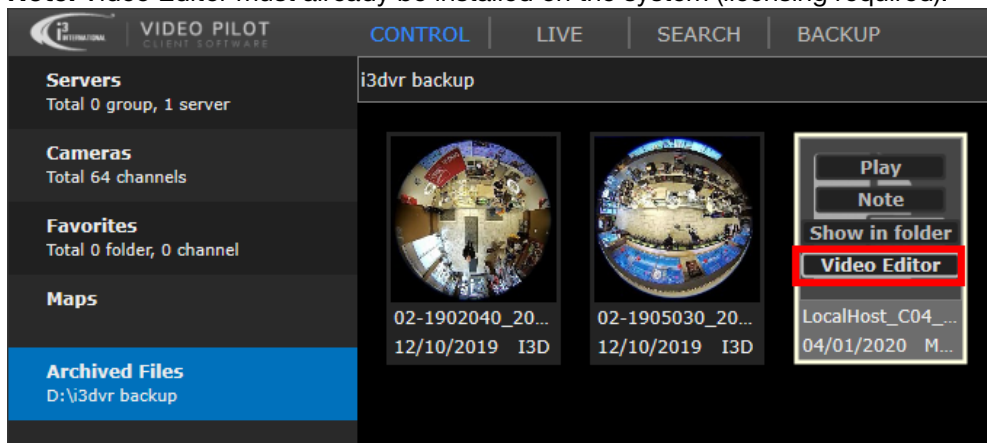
Note: Video Editor must already be installed on the system (licensing required).

i3 INTERNATIONAL VIDEO PILOT CLIENT SOFTWARE CONTROL LIVE SEARCH BACKUP

Servers
Total 0 group, 1 server

Cameras
Total 64 channels

Favorites
Total 0 folder, 0 channel

Maps

Archived Files
D:\i3dvr backup

i3dvr backup

02-1902040_20...
12/10/2019 I3D

02-1905030_20...
12/10/2019 I3D

Play
Note
Show in folder
Video Editor
LocalHost_C04_...
04/01/2020 M...